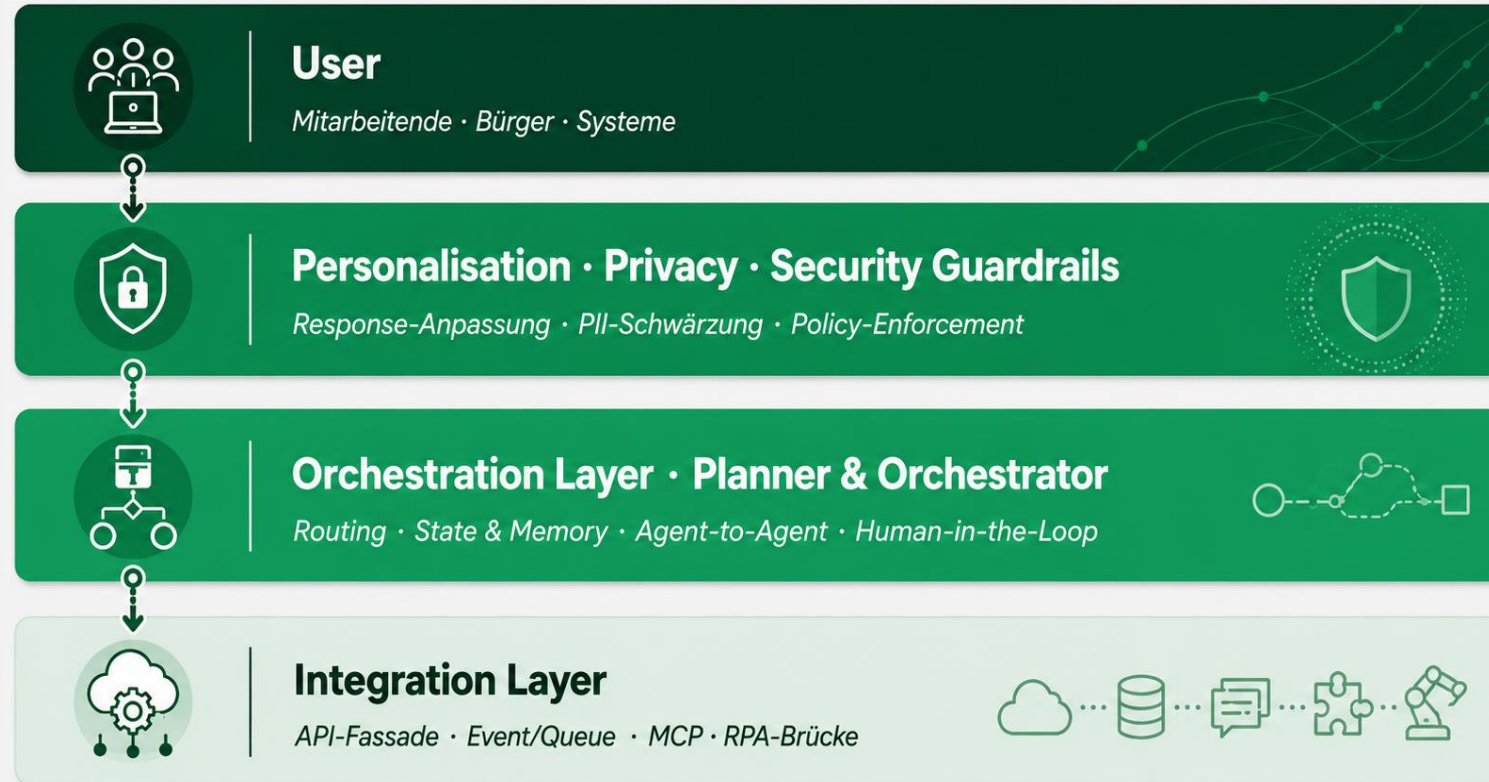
User

Mitarbeitende · Bürger · Systeme

Personalisation · Privacy · Security Guardrails

Response-Anpassung · PII-Schwärzung · Policy-Enforcement

Orchestration Layer · Planner & Orchestrator

Routing · State & Memory · Agent-to-Agent · Human-in-the-Loop

Integration Layer

API-Fassade · Event/Queue · MCP · RPA-Brücke